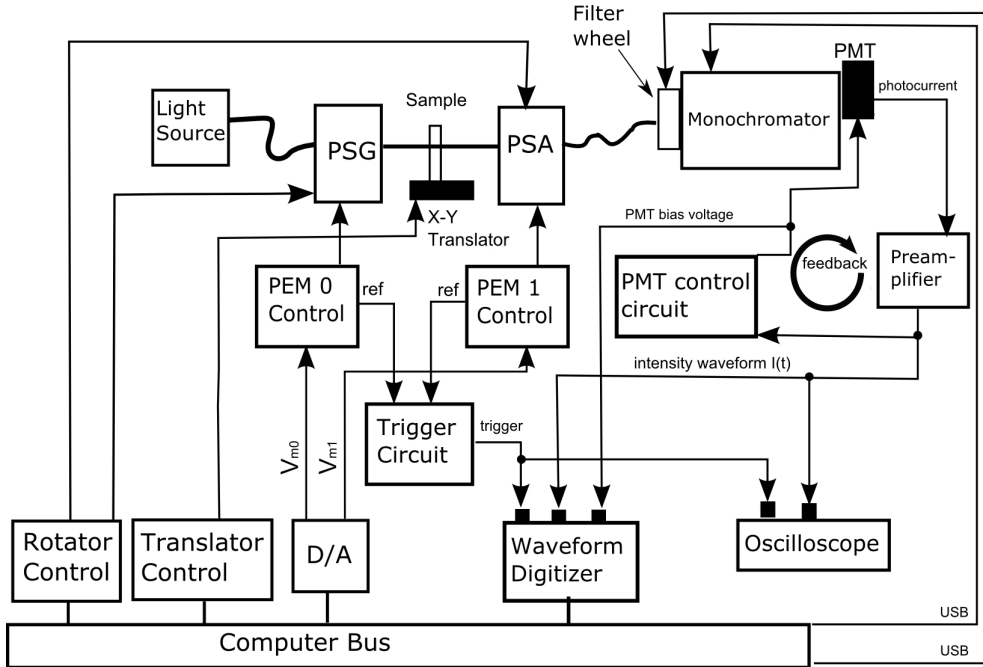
Filter wheel

Light Source

PSG

Sample

PSA

Monochromator

PMT

photocurrent

X-Y Translator

PMT bias voltage

PEM 0 Control

ref

ref

PEM 1 Control

PMT control circuit

feedback

Preamplifier

intensity waveform I(t)

Trigger Circuit

trigger

$V_{m0}$

$V_{m1}$

Rotator Control

Translator Control

D/A

Waveform Digitizer

Oscilloscope

USB

Computer Bus

USB